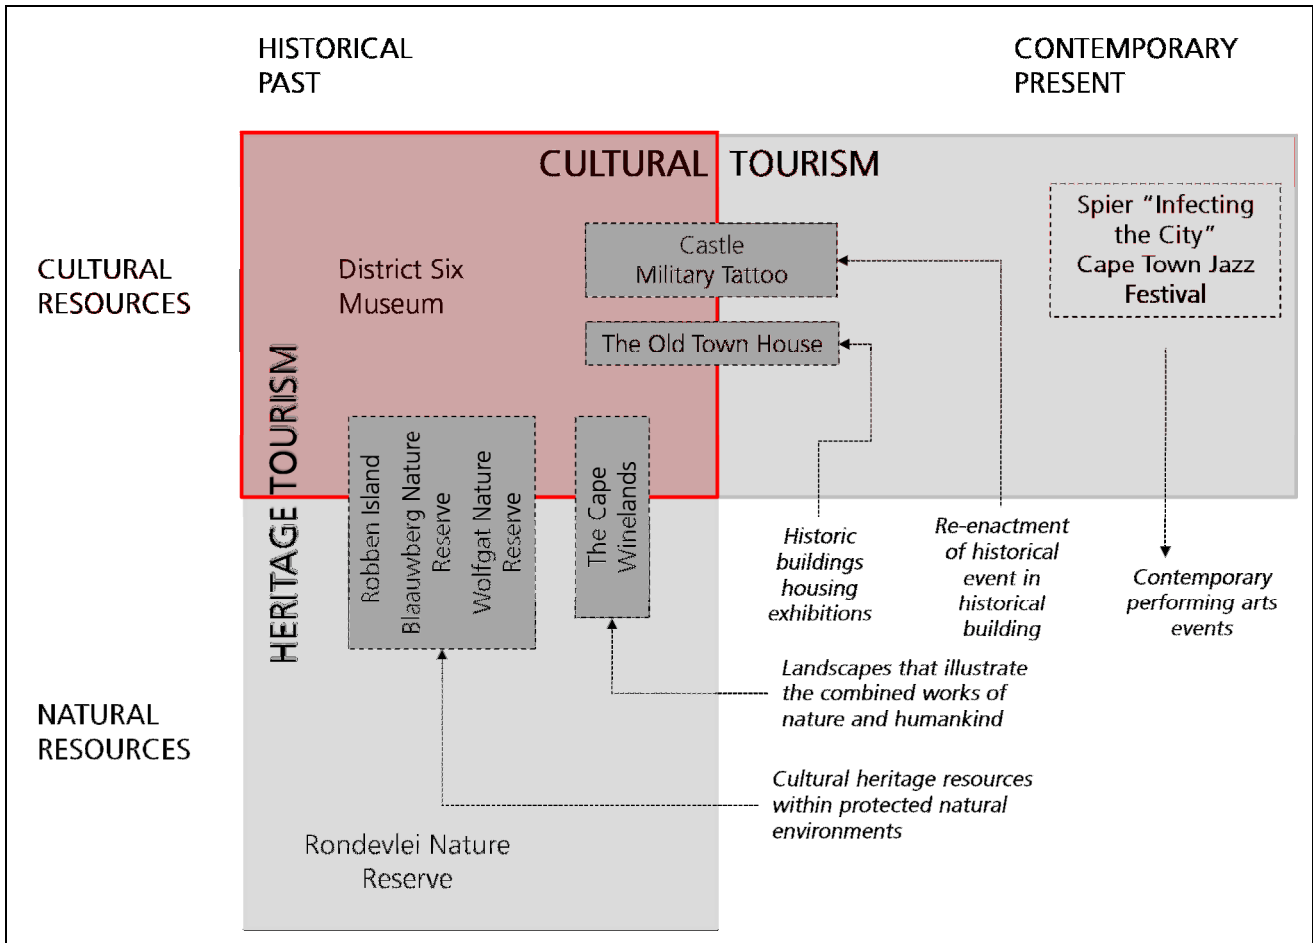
HISTORICAL PAST

CONTEMPORARY PRESENT

CULTURAL TOURISM

CULTURAL RESOURCES

District Six Museum

Castle Military Tattoo

The Old Town House

Spier "Infecting the City" Cape Town Jazz Festival

HERITAGE TOURISM

Robben Island

Blaauwberg Nature Reserve

Wolfgat Nature Reserve

The Cape Winelands

Historic buildings housing exhibitions

Re-enactment of historical event in historical building

Contemporary performing arts events

Landscapes that illustrate the combined works of nature and humankind

NATURAL RESOURCES

Cultural heritage resources within protected natural environments

Rondevlei Nature Reserve